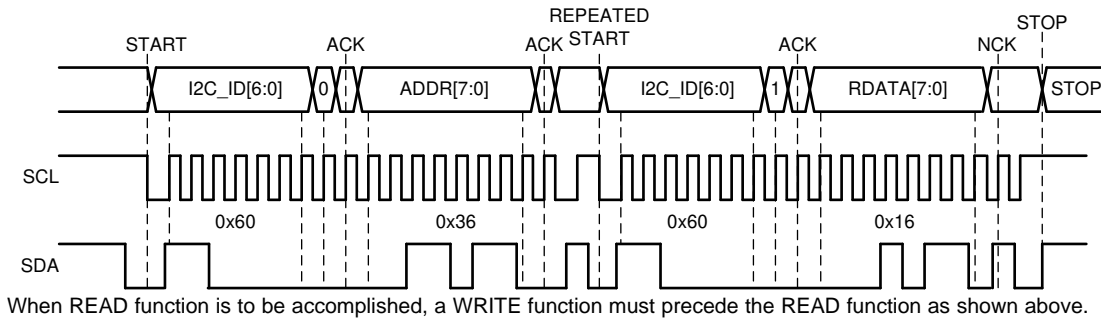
START ACK ACK REPEATED START ACK NCK STOP

I2C_ID[6:0] 0 ADDR[7:0] I2C_ID[6:0] 1 RDATA[7:0] STOP

SCL

0x60 0x36 0x60 0x16

SDA

When READ function is to be accomplished, a WRITE function must precede the READ function as shown above.